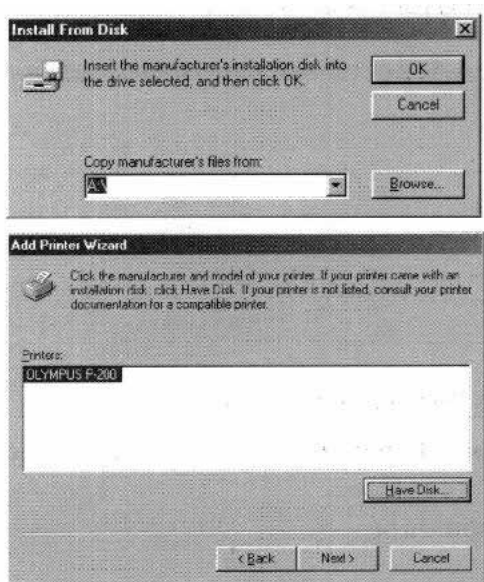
Install From Disk

Insert the manufacturer's installation disk into the drive selected, and then click OK.

OK

Cancel

Copy manufacturer's files from:

A:\

Browse...

Add Printer Wizard

Click the manufacturer and model of your printer. If your printer came with an installation disk, click Have Disk. If your printer is not listed, consult your printer documentation for a compatible printer.

Printers:

OLYMPUS P-200

Have Disk...

< Back

Next >

Cancel